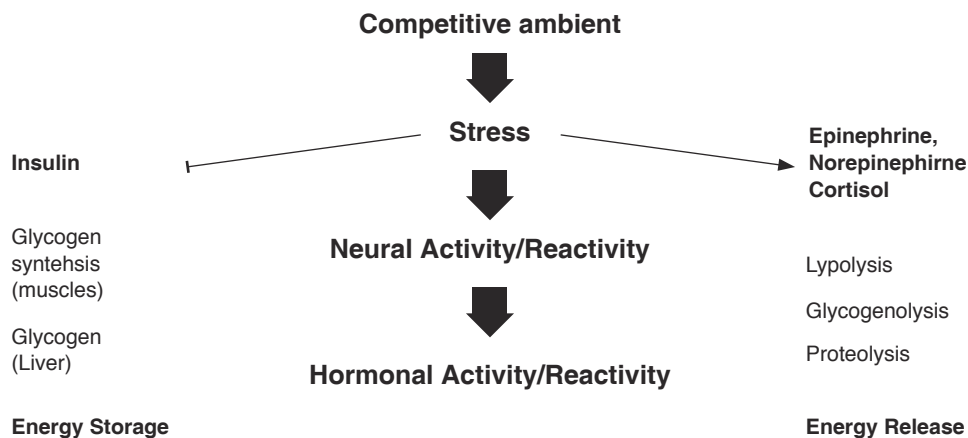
Competitive ambient

Stress

Insulin

Epinephrine,
Norepinephirne
Cortisol

Neural Activity/Reactivity

Glycogen synthehsis (muscles)

Glycogen (Liver)

Lypolysis

Glycogenolysis

Proteolysis

Hormonal Activity/Reactivity

Energy Storage

Energy Release